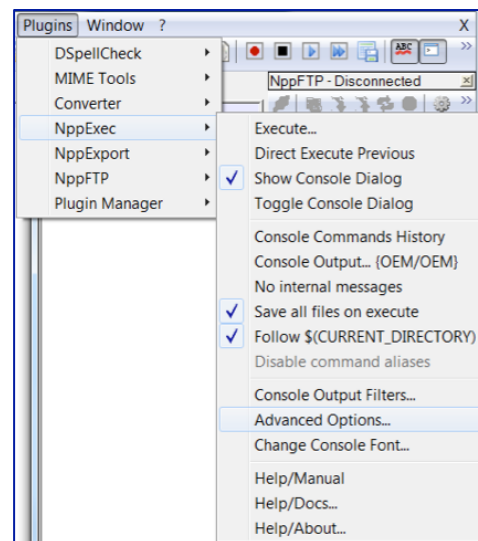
Plugins Window ? X
DSpellCheck
MIME Tools
Converter
NppExec
NppExport
NppFTP
Plugin Manager
NppFTP - Disconnected
Execute...
Direct Execute Previous
Show Console Dialog
Toggle Console Dialog
Console Commands History
Console Output... {OEM/OEM}
No internal messages
Save all files on execute
Follow $(CURRENT_DIRECTORY)
Disable command aliases
Console Output Filters...
Advanced Options...
Change Console Font...
Help/Manual
Help/Docs...
Help/About...